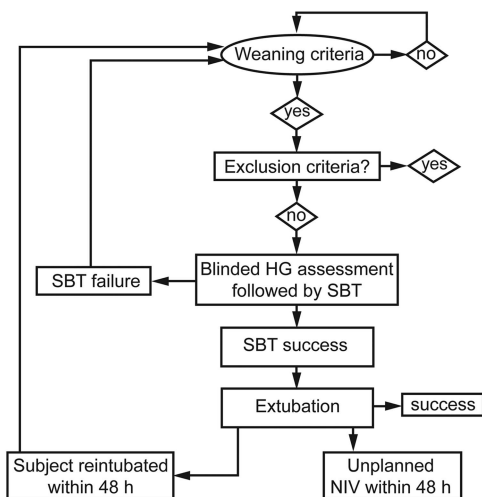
Weaning criteria

no

yes

Exclusion criteria?

yes

no

SBT failure

Blinded HG assessment followed by SBT

SBT success

Extubation

success

Subject reintubated within 48 h

Unplanned NIV within 48 h